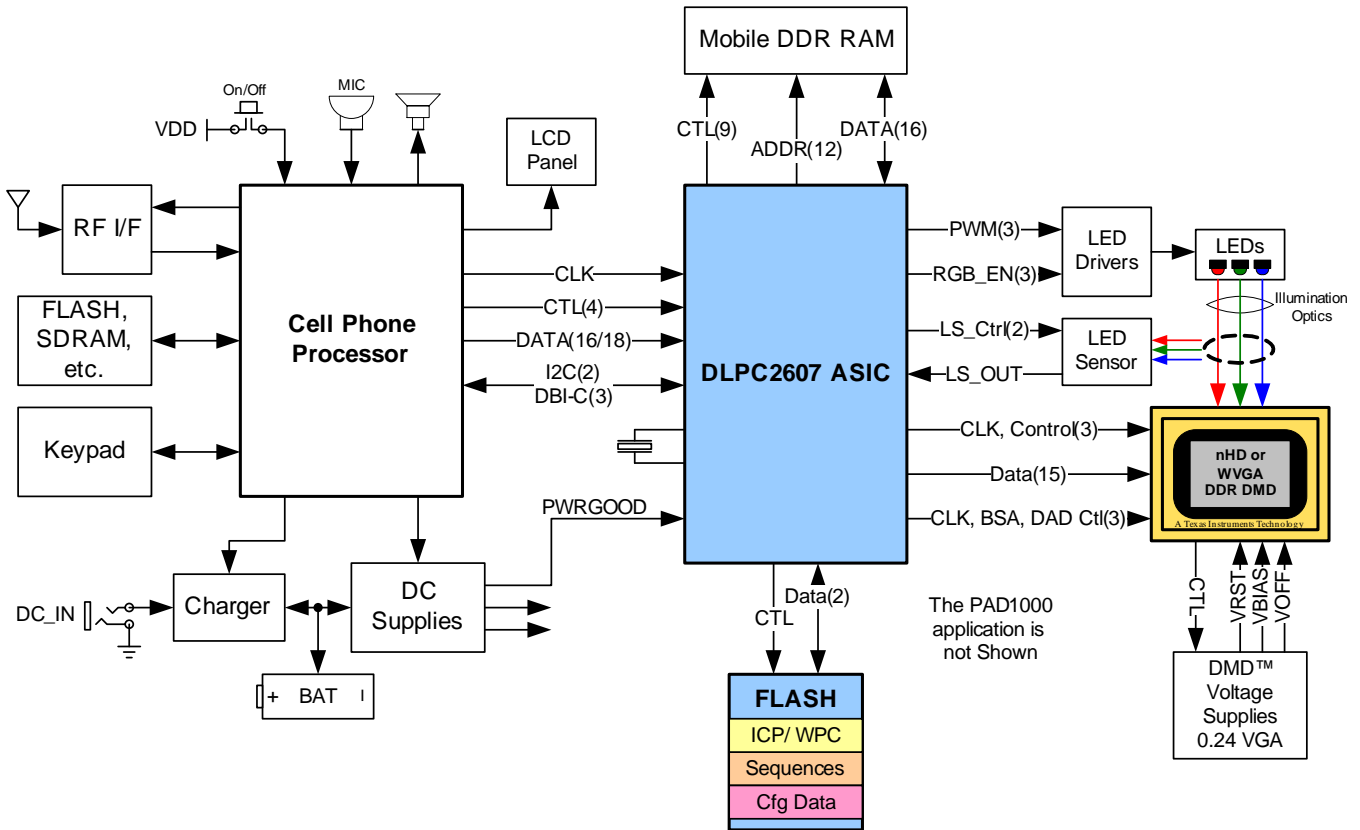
Mobile DDR RAM

CTL(9)
ADDR(12)
DATA(16)

On/Off
MIC
VDD

LCD Panel

RF I/F

FLASH, SDRAM, etc.

Keypad

Cell Phone Processor

CLK
CTL(4)
DATA(16/18)
I2C(2)
DBI-C(3)

PWRGOOD

DLPC2607 ASIC

PWM(3)
RGB_EN(3)
LED Drivers
LEDs
Illumination Optics
LS_Ctrl(2)
LS_OUT
LED Sensor

CLK, Control(3)
Data(15)
CLK, BSA, DAD Ctl(3)

nHD or WVGA DDR DMD
A Texas Instruments Technology

CTL
VRST
VBIAS
VOFF

DMD™ Voltage Supplies 0.24 VGA

DC_IN
Charger
DC Supplies
+ BAT

CTL
Data(2)

FLASH
ICP/ WPC
Sequences
Cfg Data

The PAD1000 application is not Shown